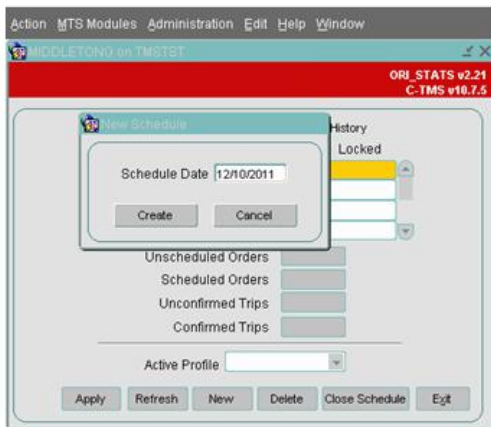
Action MTS Modules Administration Edit Help Window

MIDDLETONO on TMSTST

ORI_STATS v2.21
C-TMS v10.7.5

New Schedule

History

Locked

Schedule Date 12/10/2011

Create

Cancel

Unscheduled Orders

Scheduled Orders

Unconfirmed Trips

Confirmed Trips

Active Profile

Apply

Refresh

New

Delete

Close Schedule

Exit